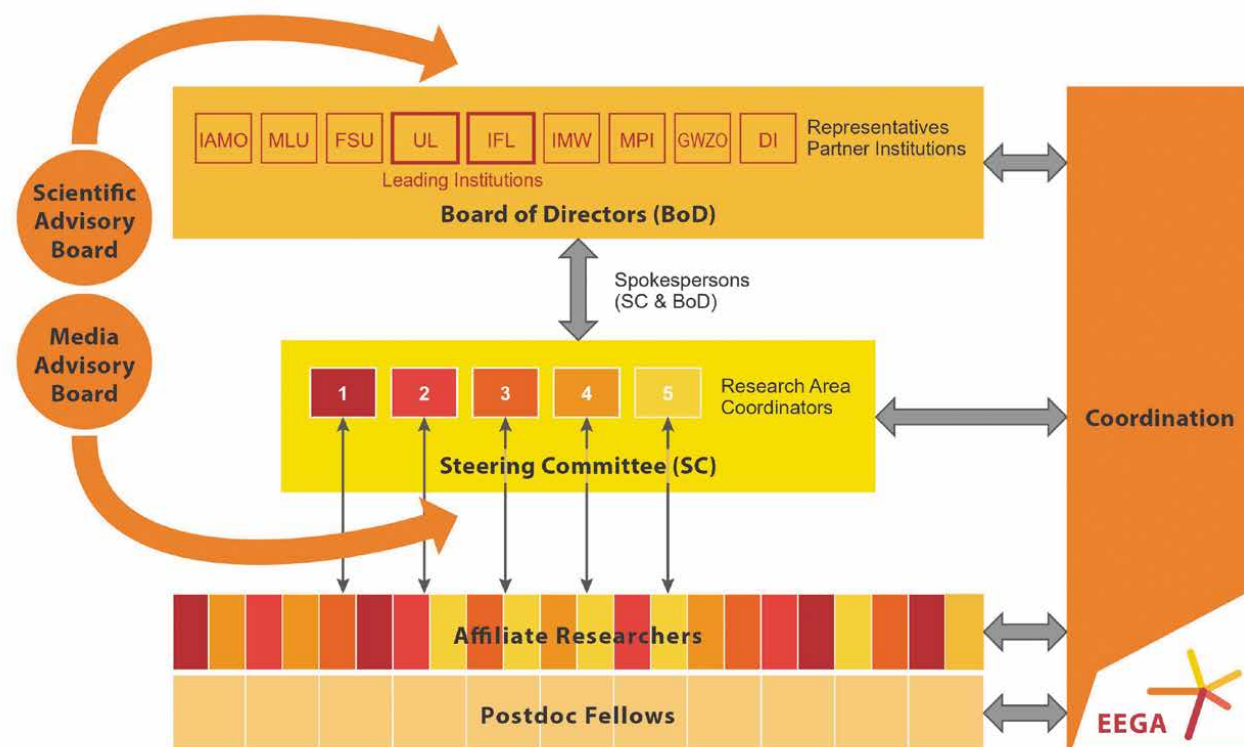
IAMO MLU FSU UL IFL IMW MPI GWZO DI

Representatives Partner Institutions

Leading Institutions

Board of Directors (BoD)

Scientific Advisory Board

Media Advisory Board

Spokespersons (SC & BoD)

1 2 3 4 5

Research Area Coordinators

Steering Committee (SC)

Coordination

Affiliate Researchers

Postdoc Fellows

EEGA